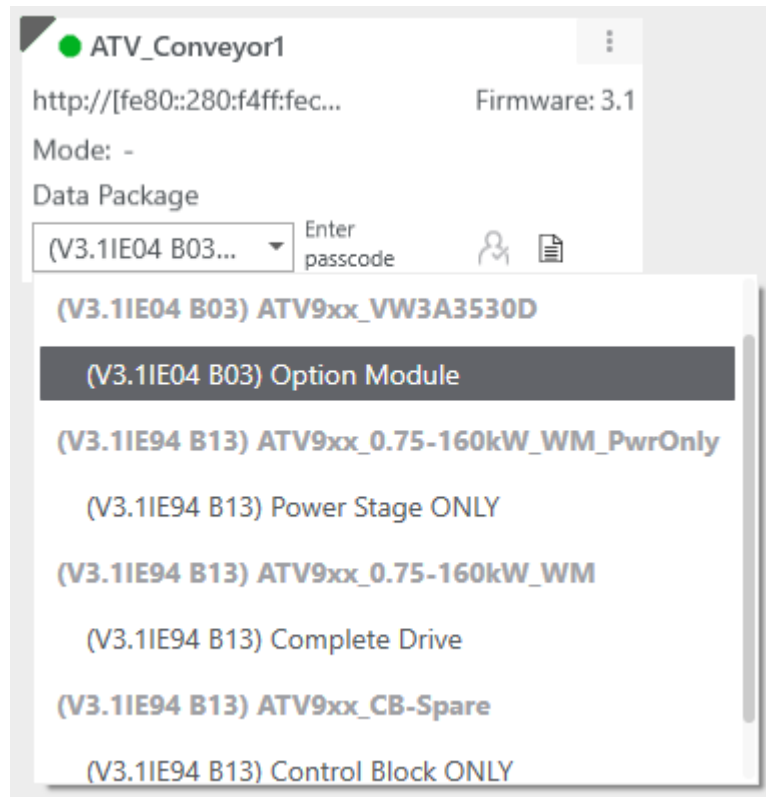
ATV_Conveyor1

http://[fe80::280:f4ff:fec...

Firmware: 3.1

Mode: -

Data Package

(V3.1IE04 B03...

Enter passcode

(V3.1IE04 B03) ATV9xx_VW3A3530D

(V3.1IE04 B03) Option Module

(V3.1IE94 B13) ATV9xx_0.75-160kW_WM_PwrOnly

(V3.1IE94 B13) Power Stage ONLY

(V3.1IE94 B13) ATV9xx_0.75-160kW_WM

(V3.1IE94 B13) Complete Drive

(V3.1IE94 B13) ATV9xx_CB-Spare

(V3.1IE94 B13) Control Block ONLY